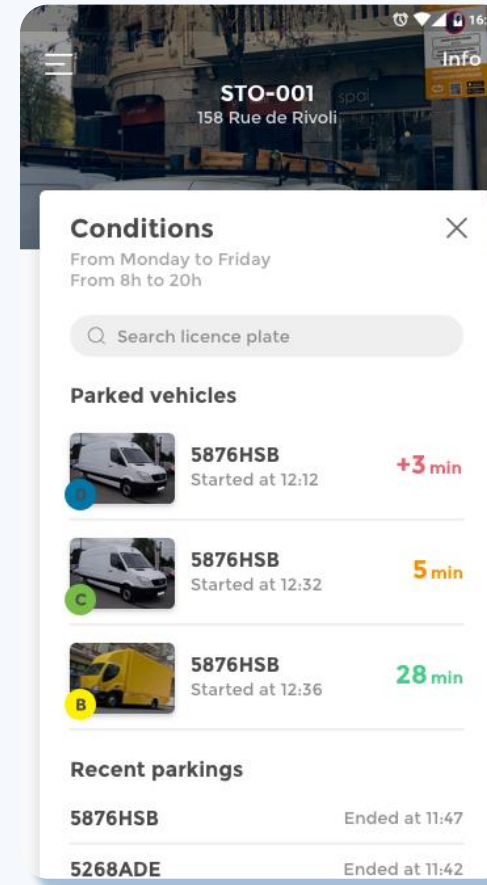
16:
Info
STO-001
158 Rue de Rivoli
spa

Conditions
From Monday to Friday
From 8h to 20h

Search licence plate

Parked vehicles

D
5876HSB
Started at 12:12
+3 min

C
5876HSB
Started at 12:32
5 min

B
5876HSB
Started at 12:36
28 min

Recent parkings

5876HSB Ended at 11:47

5268ADE Ended at 11:42